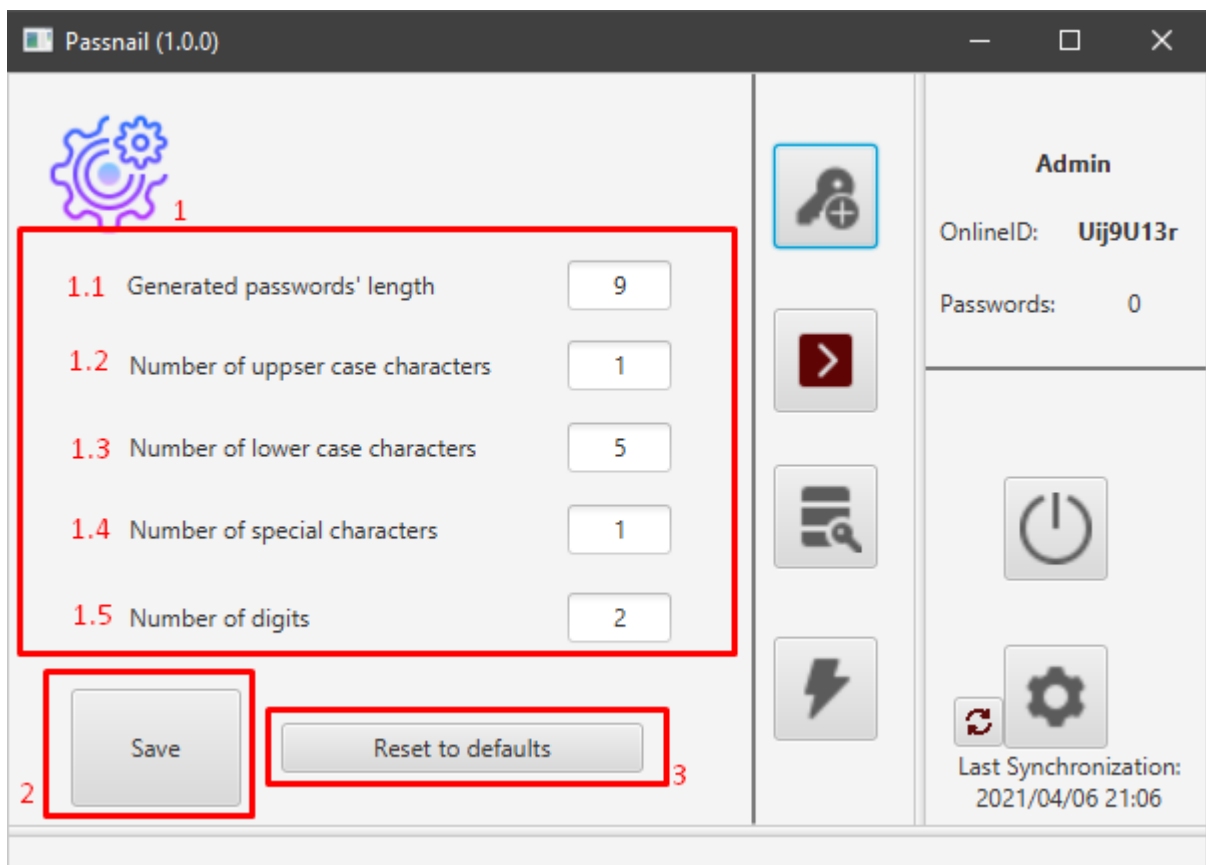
Passnail (1.0.0)

1

1.1 Generated passwords' length 9

1.2 Number of uppser case characters 1

1.3 Number of lower case characters 5

1.4 Number of special characters 1

1.5 Number of digits 2

Save

2

Reset to defaults

3

Admin

OnlineID: Uij9U13r

Passwords: 0

Last Synchronization: 2021/04/06 21:06